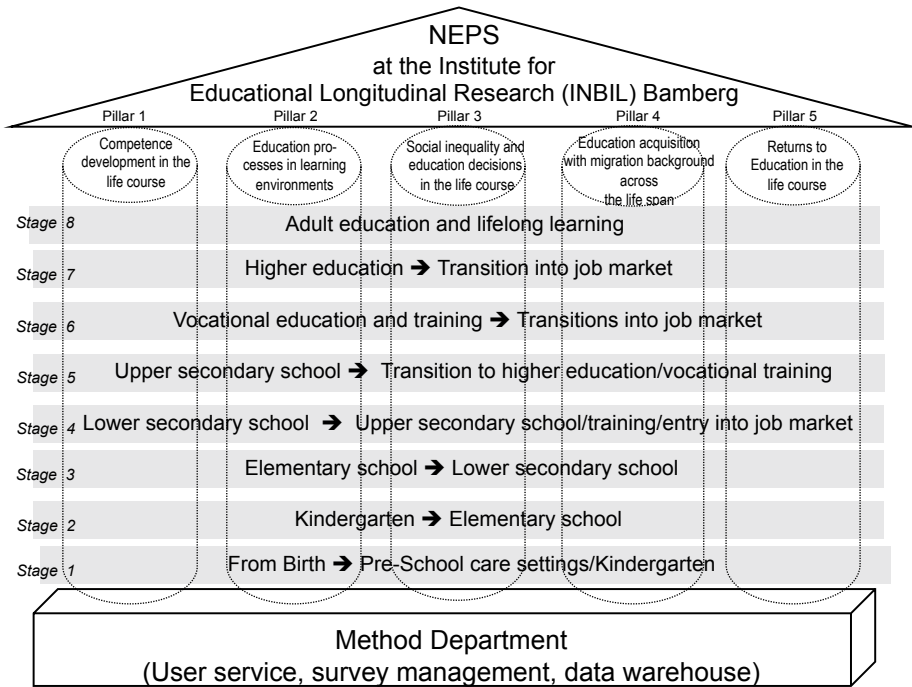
NEPS
at the Institute for
Educational Longitudinal Research (INBIL) Bamberg

| Pillar 1 | Pillar 2 | Pillar 3 | Pillar 4 | Pillar 5 |
|---|---|---|---|---|
| Competence development in the life course | Education processes in learning environments | Social inequality and education decisions in the life course | Education acquisition with migration background across the life span | Returns to Education in the life course |

Stage 8 Adult education and lifelong learning

Stage 7 Higher education ➔ Transition into job market

Stage 6 Vocational education and training ➔ Transitions into job market

Stage 5 Upper secondary school ➔ Transition to higher education/vocational training

Stage 4 Lower secondary school ➔ Upper secondary school/training/entry into job market

Stage 3 Elementary school ➔ Lower secondary school

Stage 2 Kindergarten ➔ Elementary school

Stage 1 From Birth ➔ Pre-School care settings/Kindergarten

Method Department
(User service, survey management, data warehouse)